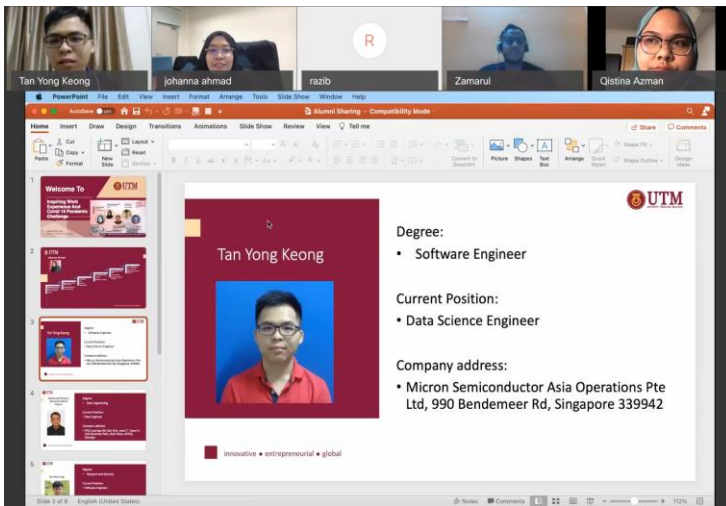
Tan Yong Keong

johanna ahmad

R

razib

Zamarul

Qistina Azman

PowerPoint File Edit View Insert Format Arrange Tools Slide Show Window Help

AutoSave OFF

Alumni Sharing - Compatibility Mode

Home Insert Draw Design Transitions Animations Slide Show Review View Tell me

Share Comments

Paste Cut Copy Format New Slide Layout Reset Section

Convert to SmartArt Picture Shapes Text Box Arrange Quick Styles Shape Fill Shape Outline Design Ideas

1 Welcome To UTM Inspiring Work Experience And Covid 19 Pandemic Challenge

2 UTM

3

4

5

Tan Yong Keong

Degree:
• Software Engineer

Current Position:
• Data Science Engineer

Company address:
• Micron Semiconductor Asia Operations Pte Ltd, 990 Bendemeer Rd, Singapore 339942

UTM

innovative • entrepreneurial • global

Slide 3 of 8 English (United States) Notes Comments 113%